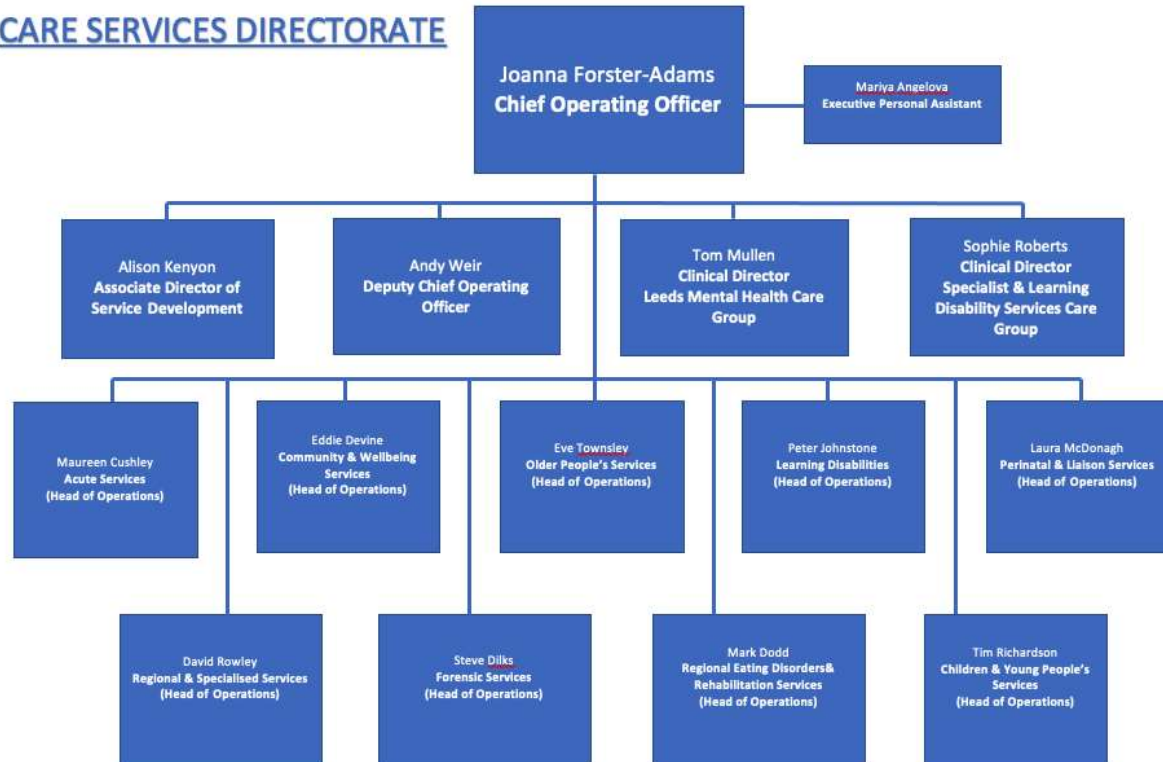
CARE SERVICES DIRECTORATE

Joanna Forster-Adams
Chief Operating Officer

Mariya Angelova
Executive Personal Assistant

Alison Kenyon
Associate Director of Service Development

Andy Weir
Deputy Chief Operating Officer

Tom Mullen
Clinical Director
Leeds Mental Health Care Group

Sophie Roberts
Clinical Director
Specialist & Learning Disability Services Care Group

Maureen Cushley
Acute Services
(Head of Operations)

Eddie Devine
Community & Wellbeing Services
(Head of Operations)

Eve Townsley
Older People's Services
(Head of Operations)

Peter Johnstone
Learning Disabilities
(Head of Operations)

Laura McDonagh
Perinatal & Liaison Services
(Head of Operations)

David Rowley
Regional & Specialised Services
(Head of Operations)

Steve Dilks
Forensic Services
(Head of Operations)

Mark Dodd
Regional Eating Disorders& Rehabilitation Services
(Head of Operations)

Tim Richardson
Children & Young People's Services
(Head of Operations)